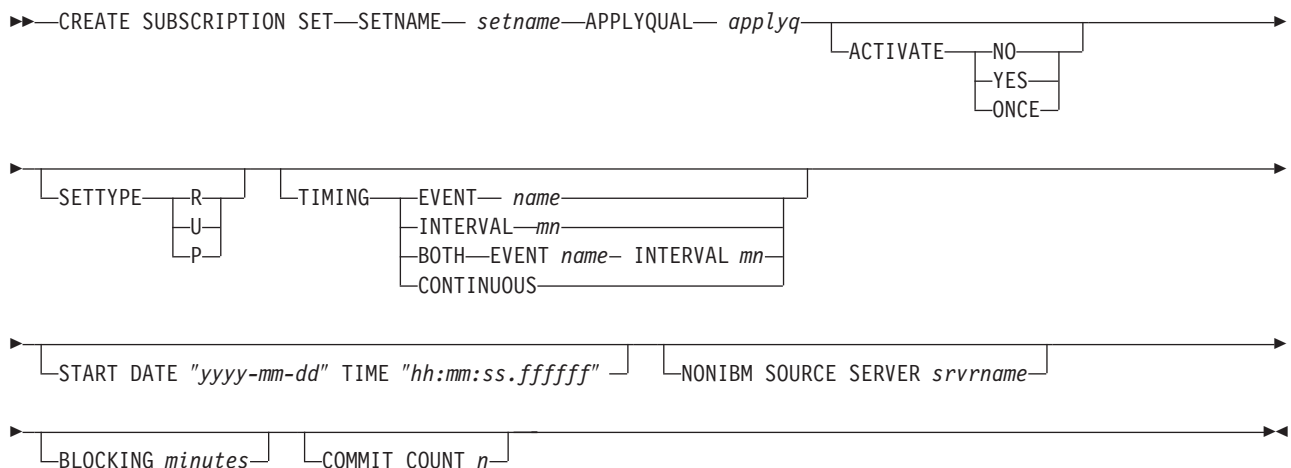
CREATE SUBSCRIPTION SET SETNAME *setname* APPLYQUAL *applyq*

ACTIVATE NO
YES
ONCE

SETTYPE R
U
P

TIMING EVENT *name*
INTERVAL *mn*
BOTH EVENT *name* INTERVAL *mn*
CONTINUOUS

START DATE *"yyyy-mm-dd"* TIME *"hh:mm:ss.ffffff"*

NONIBM SOURCE SERVER *srvrname*

BLOCKING *minutes*

COMMIT COUNT *n*